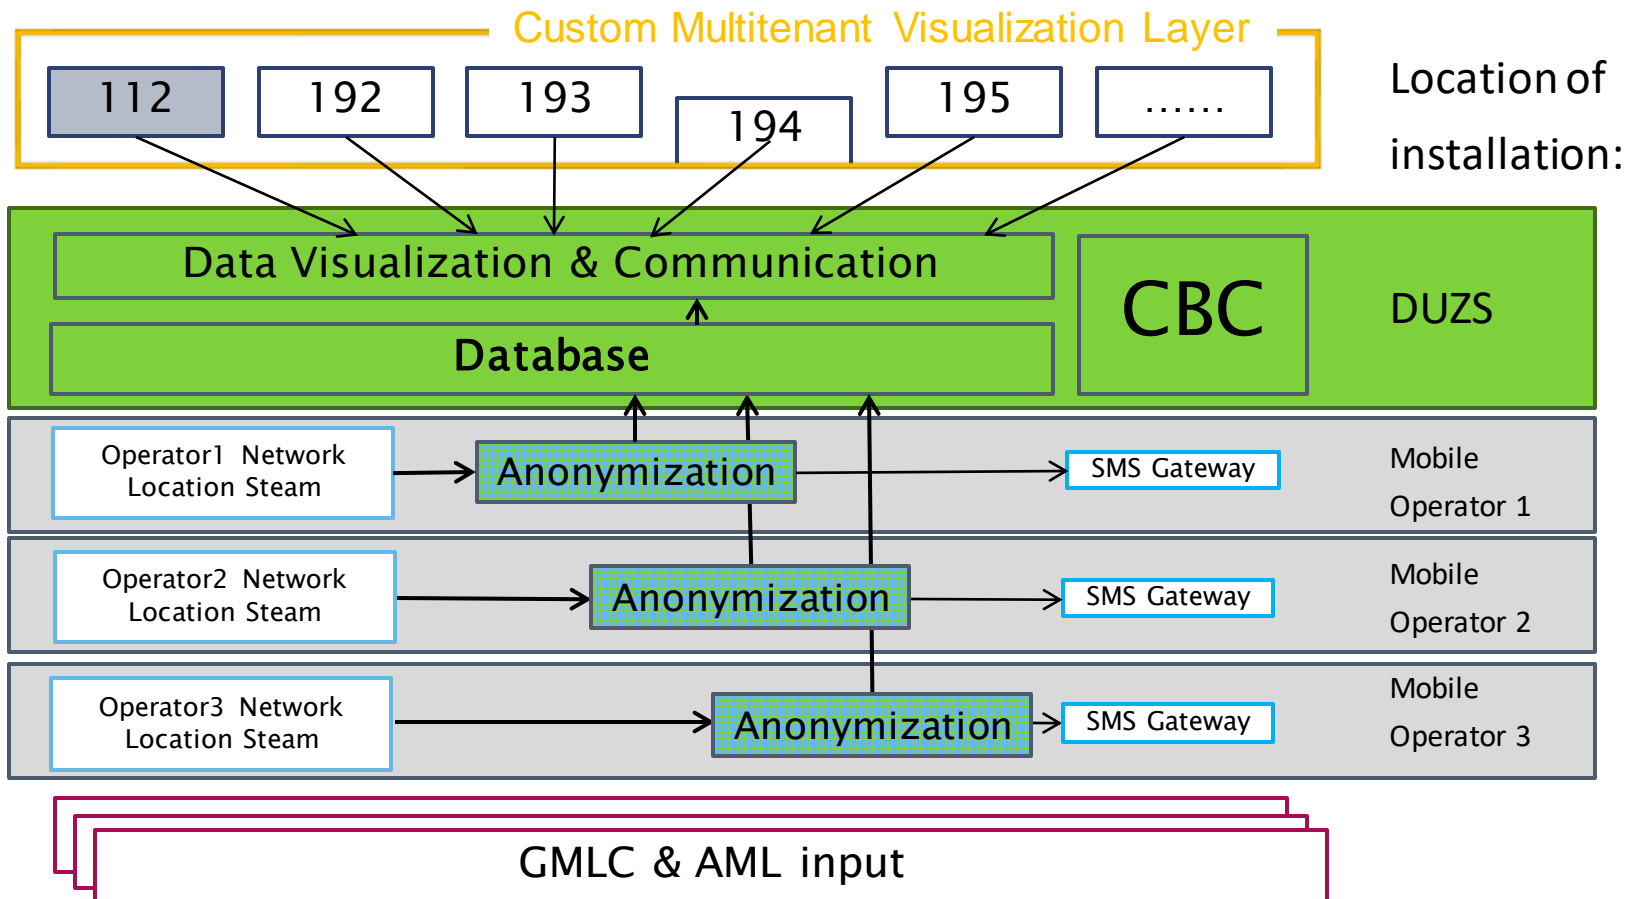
Custom Multitenant Visualization Layer

112

192

193

194

195

......

Location of installation:

Data Visualization & Communication

Database

CBC

DUZS

Operator1 Network Location Steam

Anonymization

SMS Gateway

Mobile Operator 1

Operator2 Network Location Steam

Anonymization

SMS Gateway

Mobile Operator 2

Operator3 Network Location Steam

Anonymization

SMS Gateway

Mobile Operator 3

GMLC & AML input